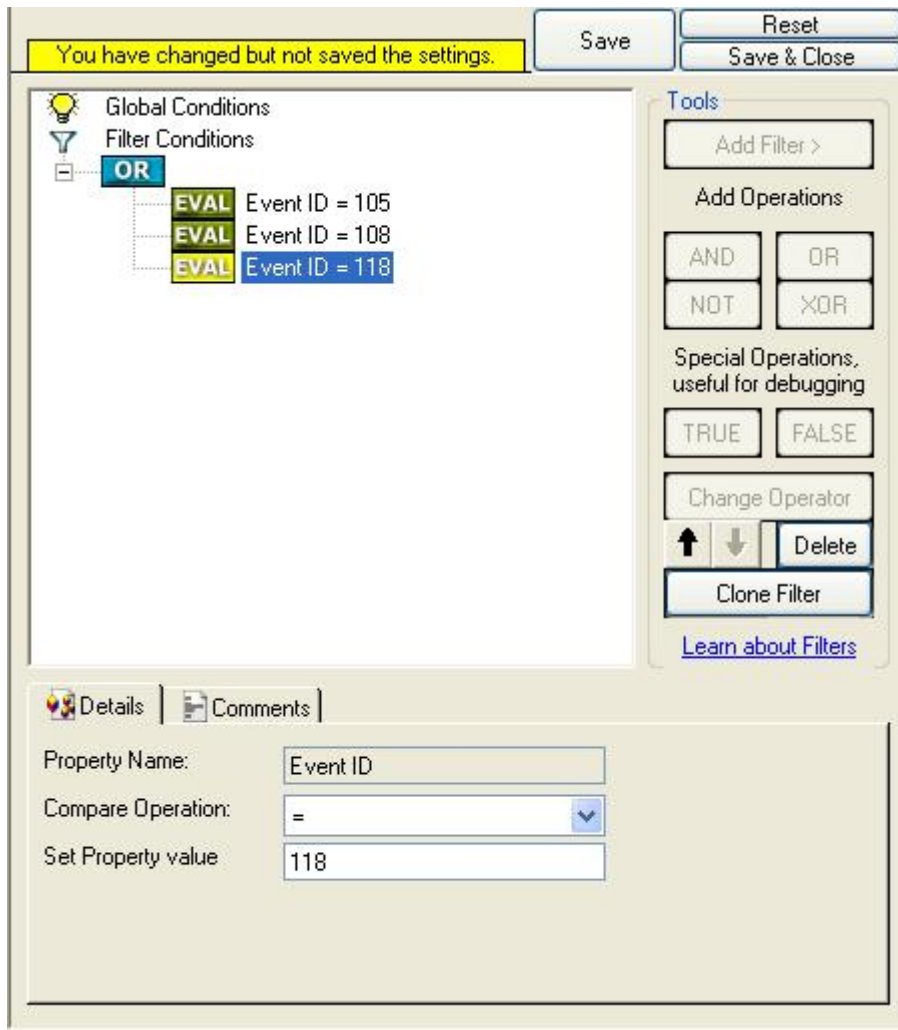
You have changed but not saved the settings.

Save

Reset

Save & Close

Global Conditions

Filter Conditions

OR

EVAL Event ID = 105

EVAL Event ID = 108

EVAL Event ID = 118

Tools

Add Filter >

Add Operations

AND

OR

NOT

XOR

Special Operations, useful for debugging

TRUE

FALSE

Change Operator

Delete

Clone Filter

Learn about Filters

Details

Comments

Property Name:

Event ID

Compare Operation:

=

Set Property value

118